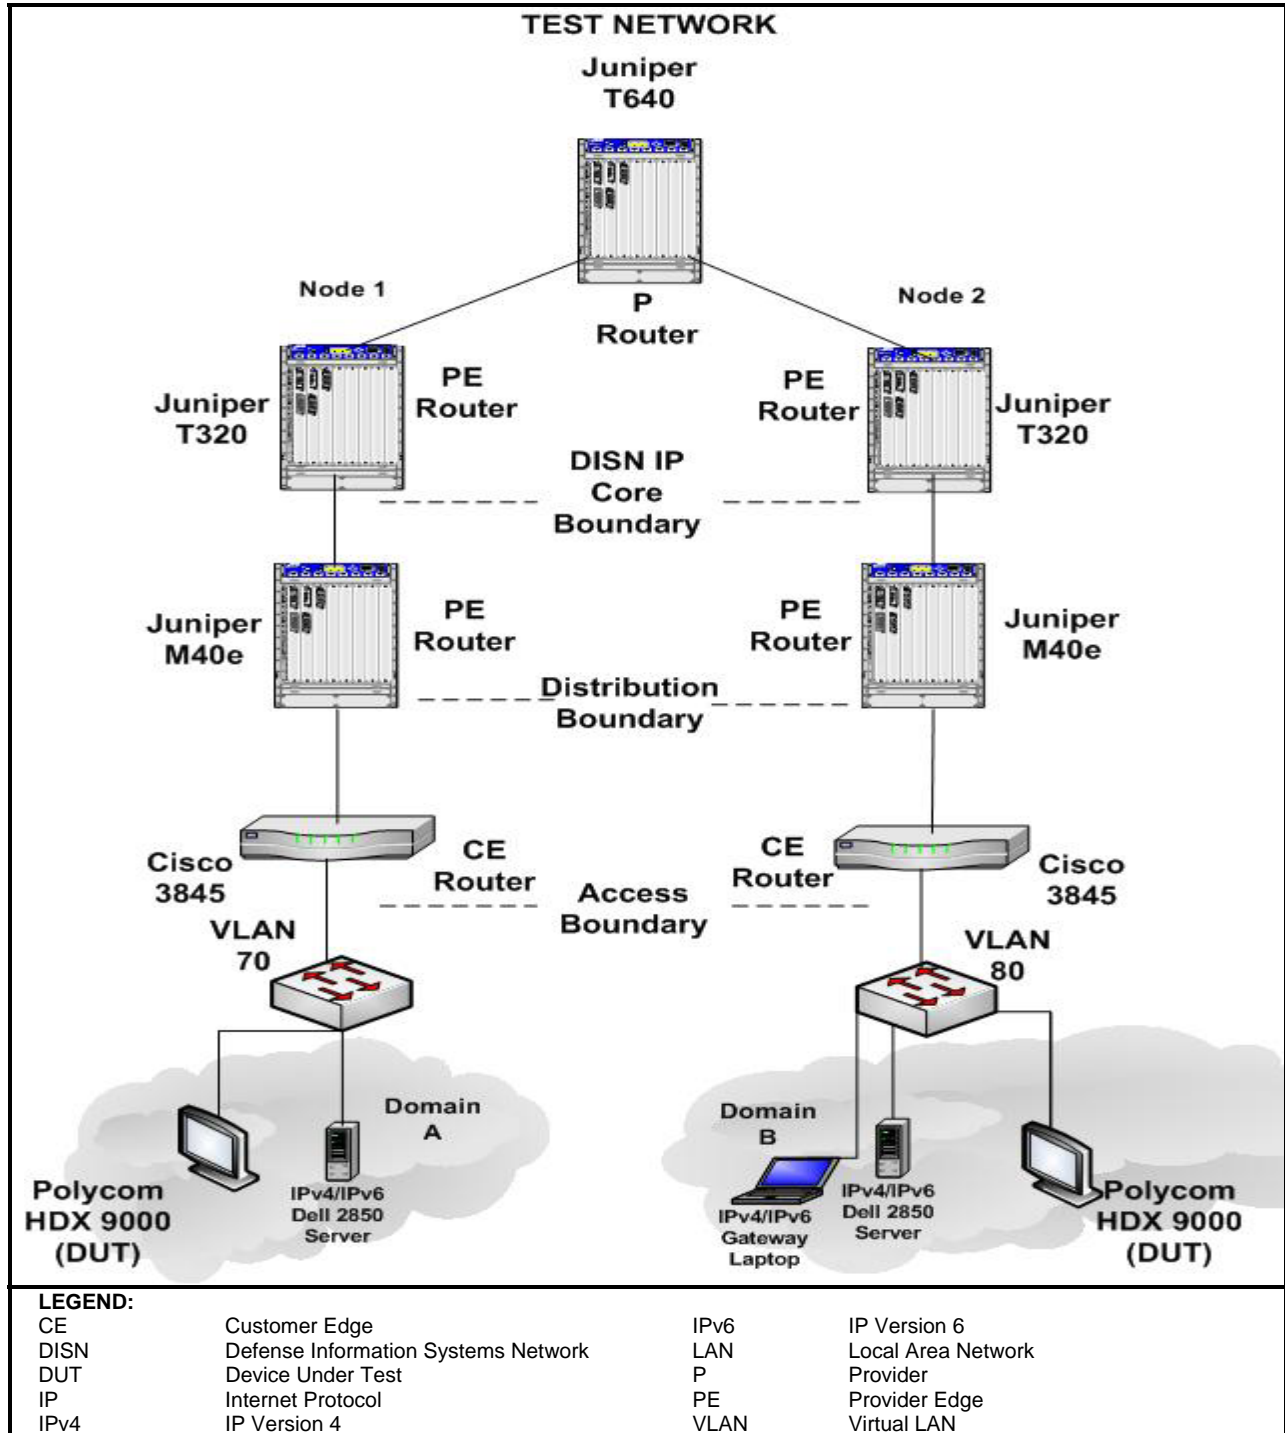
TEST NETWORK

Juniper T640

Node 1

P Router

Node 2

Juniper T320

PE Router

PE Router

Juniper T320

DISN IP Core Boundary

Juniper M40e

PE Router

PE Router

Juniper M40e

Distribution Boundary

Cisco 3845

CE Router

Access Boundary

CE Router

Cisco 3845

VLAN 70

VLAN 80

Domain A

Domain B

Polycom HDX 9000 (DUT)

IPv4/IPv6 Dell 2850 Server

IPv4/IPv6 Gateway Laptop

IPv4/IPv6 Dell 2850 Server

Polycom HDX 9000 (DUT)

LEGEND:

| | | | |
|---|---|---|---|
| CE | Customer Edge | IPv6 | IP Version 6 |
| DISN | Defense Information Systems Network | LAN | Local Area Network |
| DUT | Device Under Test | P | Provider |
| IP | Internet Protocol | PE | Provider Edge |
| IPv4 | IP Version 4 | VLAN | Virtual LAN |